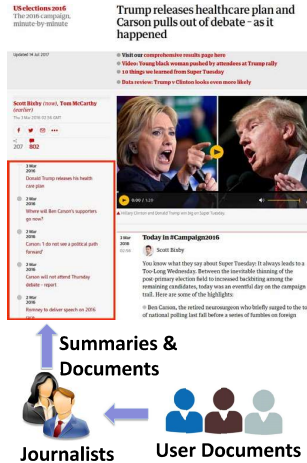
US elections 2016
The 2016 campaign, minute-by-minute

Trump releases healthcare plan and Carson pulls out of debate - as it happened

Updated 14 Jul 2017

Visit our comprehensive results page here
Video: Young black woman pushed by attendees at Trump rally
10 things we learned from Super Tuesday
Data review: Trump v Clinton looks ever more likely

Scott Bixby (now), Tom McCarthy (earlier)
Thu 3 Mar 2016 00.06 GMT

207 802

2 Mar 2016
Donald Trump releases his health care plan

2 Mar 2016
Where will Ben Carson's supporters go now?

2 Mar 2016
Carson: 'I do not see a political path forward'

2 Mar 2016
Carson will not attend Thursday debate - report

2 Mar 2016
Romney to deliver speech on 2016 race

Hillary Clinton and Donald Trump win big on Super Tuesday.

Today in #Campaign2016

Scott Bixby

You know what they say about Super Tuesday: It always leads to a Too-Long Wednesday. Between the inevitable thinning of the post-primary election field to increased backbiting among the remaining candidates, today was an eventful day on the campaign trail. Here are some of the highlights:

Ben Carson, the retired neurosurgeon who briefly surged to the top of national polling last fall before a series of fumbles on foreign

Summaries & Documents

Journalists

User Documents